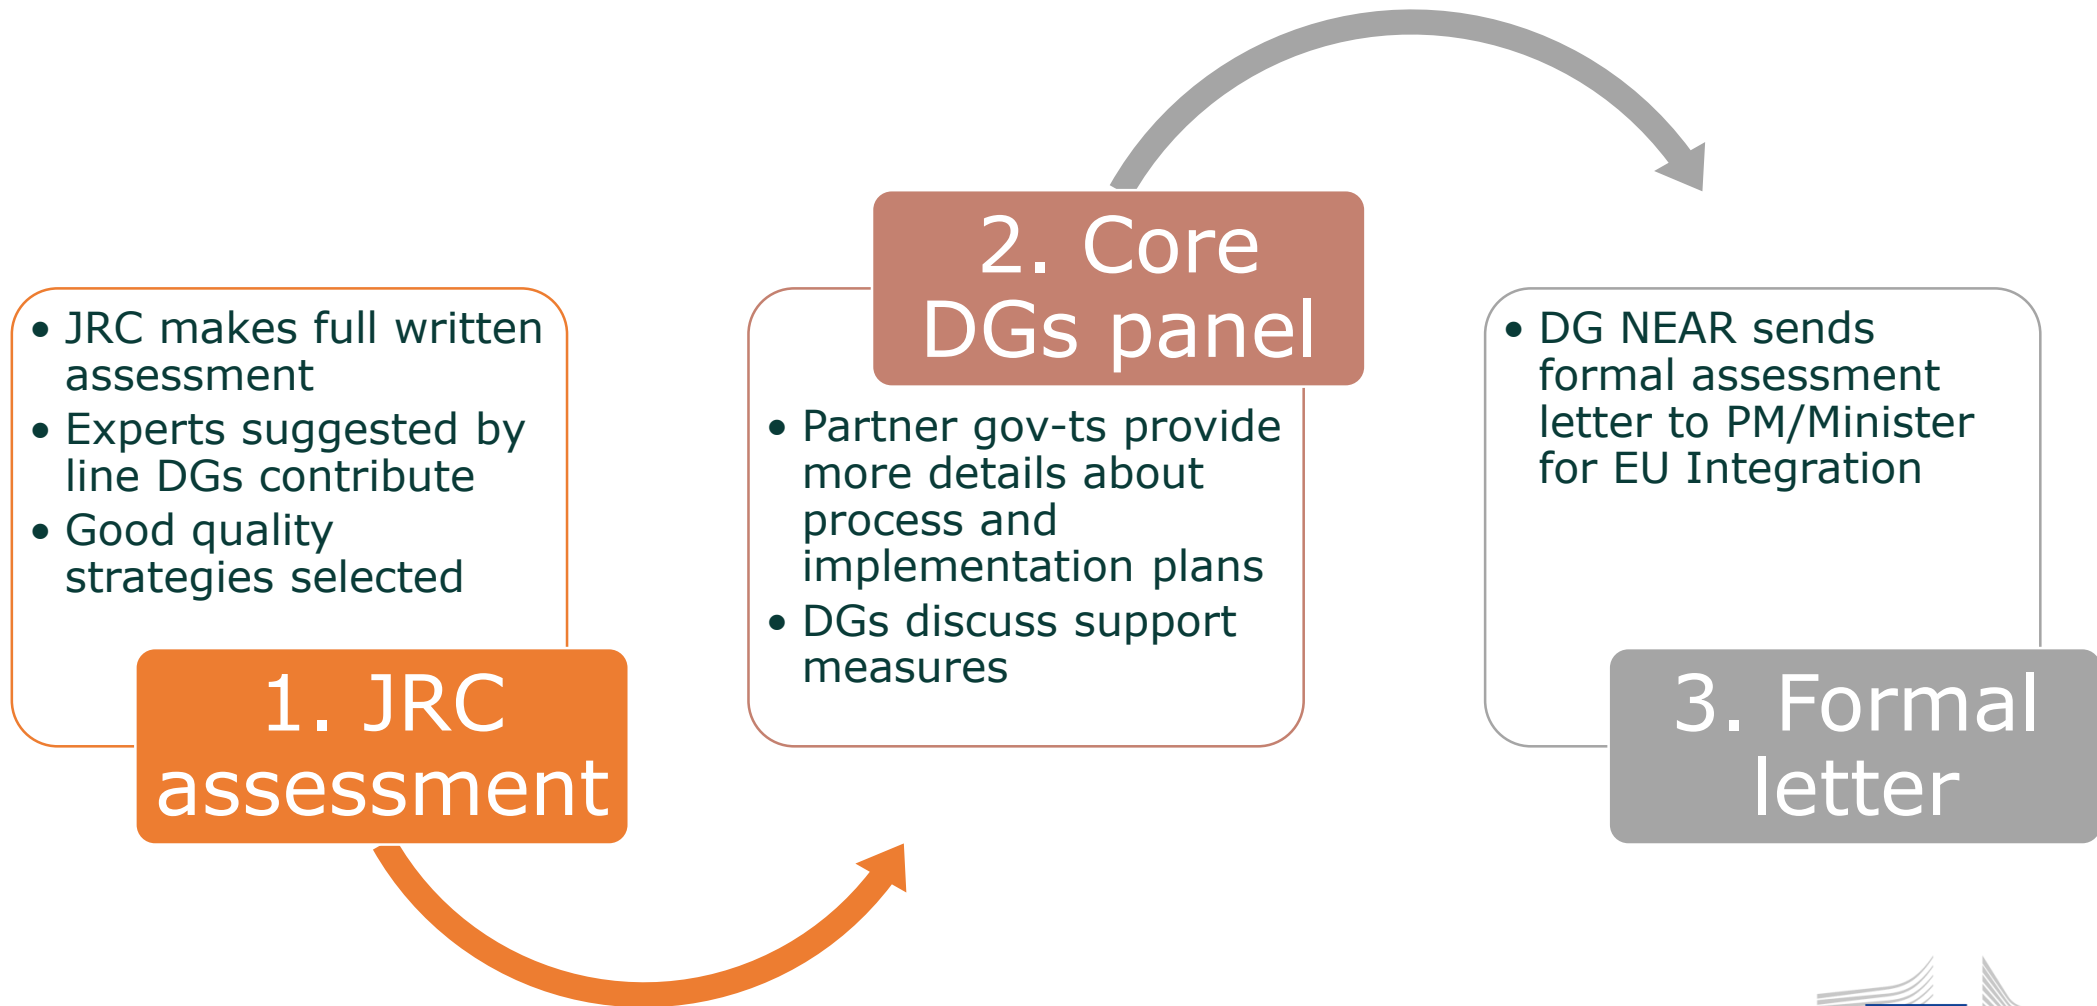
• JRC makes full written assessment
• Experts suggested by line DGs contribute
• Good quality strategies selected

1. JRC assessment

2. Core DGs panel

• Partner gov-ts provide more details about process and implementation plans
• DGs discuss support measures

• DG NEAR sends formal assessment letter to PM/Minister for EU Integration

3. Formal letter